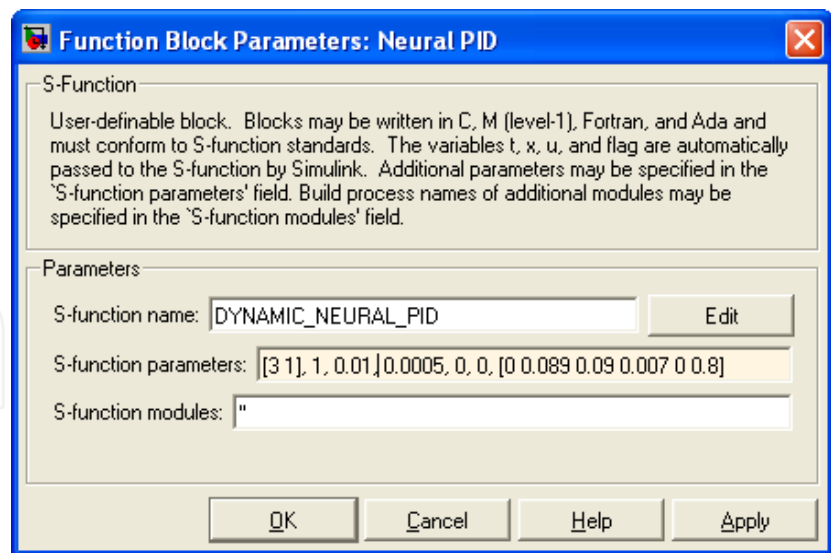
Function Block Parameters: Neural PID

S-Function

User-definable block. Blocks may be written in C, M (level-1), Fortran, and Ada and must conform to S-function standards. The variables t, x, u, and flag are automatically passed to the S-function by Simulink. Additional parameters may be specified in the `S-function parameters' field. Build process names of additional modules may be specified in the `S-function modules' field.

Parameters

S-function name: DYNAMIC_NEURAL_PID

Edit

S-function parameters: [3 1], 1, 0.01, 0.0005, 0, 0, [0 0.089 0.09 0.007 0 0.8]

S-function modules: ''

OK

Cancel

Help

Apply